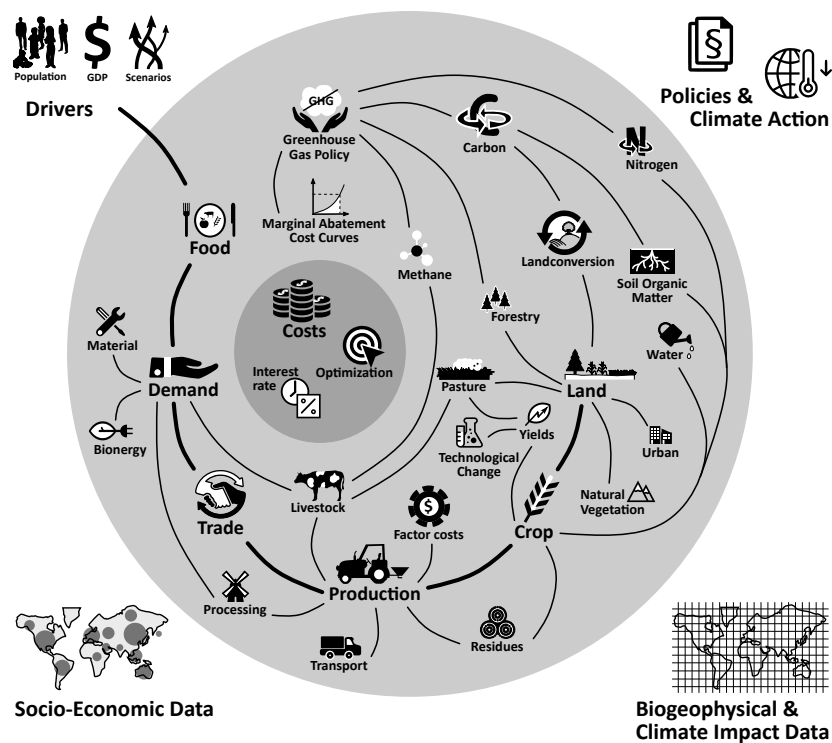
Population GDP Scenarios

Drivers

Policies & Climate Action

GHG

Greenhouse Gas Policy

Carbon

Nitrogen

Marginal Abatement Cost Curves

Food

Methane

Landconversion

Soil Organic Matter

Forestry

Costs

Material

Interest rate

Optimization

Water

Demand

Pasture

Land

Yields

Bionergy

Technological Change

Urban

Trade

Livestock

Factor costs

Natural Vegetation

Crop

Production

Processing

Residues

Transport

Socio-Economic Data

Biogeophysical & Climate Impact Data